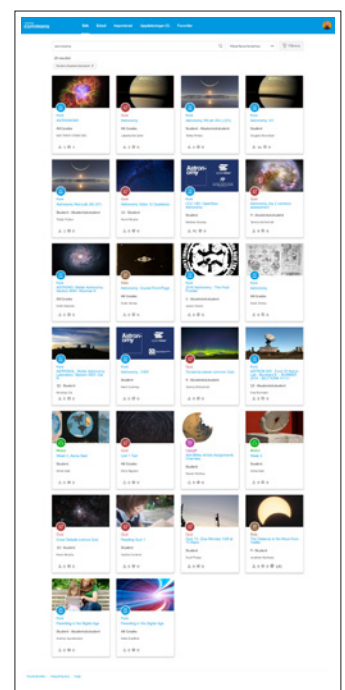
Alle   Schul   Importierat   Abgabeanlage   Favoriten

astronomy

Filtern

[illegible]

Quiz
Astronomy

Quiz
Astronomy

Quiz
Astronomy

Quiz
Astronomy

Astronomy

Astronomy

Astronomy

Quiz
Astronomy

Astronomy

Quiz

Quiz

Quiz

Quiz
Astronomy

Quiz
Astronomy

Quiz
Astronomy

Quiz
Astronomy

Quiz
Astronomy

Quiz

Quiz
Astronomy

Quiz

Quiz

Quiz

Quiz

Quiz
Teaching in the Digital Age

Quiz
Teaching in the Digital Age